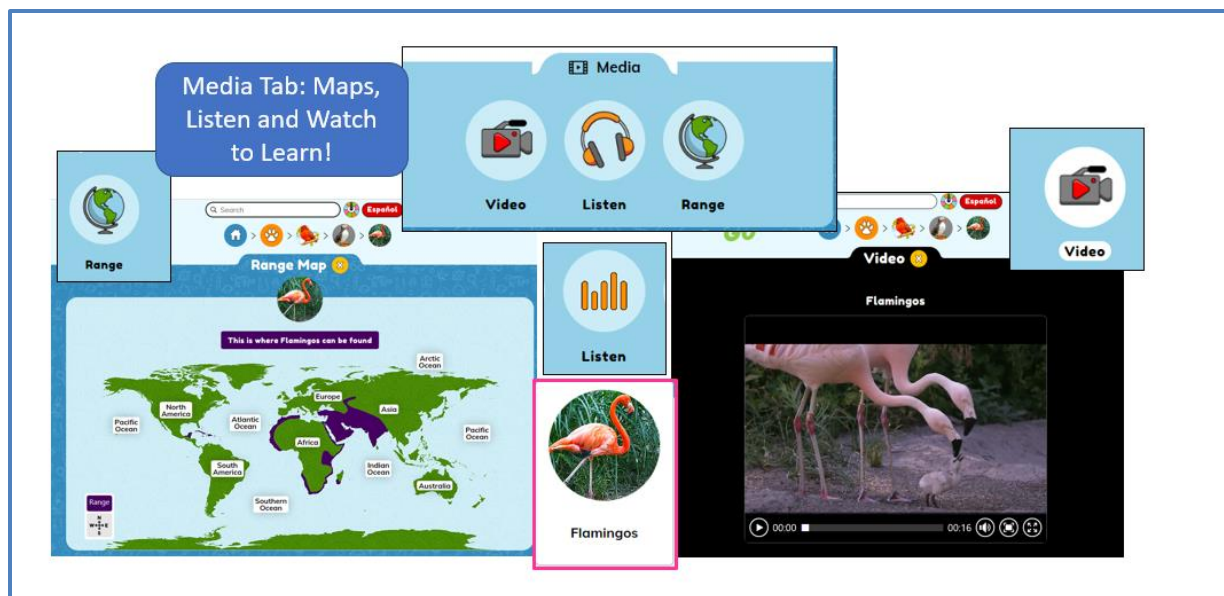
Media Tab: Maps, Listen and Watch to Learn!

Media

Video

Listen

Range

Range

Search

Español

Range Map

This is where Flamingos can be found

Arctic Ocean

North America

Europe

Asia

Pacific Ocean

Atlantic Ocean

Africa

Pacific Ocean

South America

Indian Ocean

Australia

Southern Ocean

Range

N
W E
S

Listen

Flamingos

Video

Español

Video

Flamingos

00:00

00:16